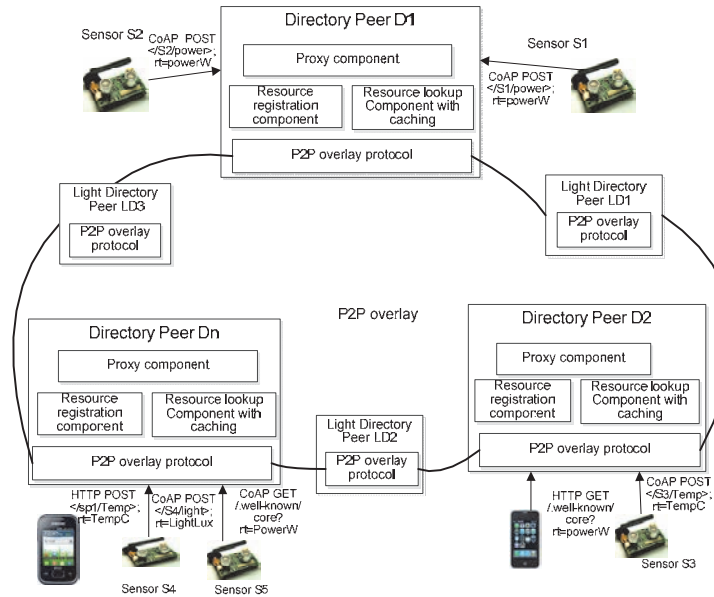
Directory Peer D1

Proxy component

Resource registration component

Resource lookup Component with caching

P2P overlay protocol

Sensor S2

CoAP POST </S2/power>; rt=powerW

Sensor S1

CoAP POST </S1/power>; rt=powerW

Light Directory Peer LD3

P2P overlay protocol

Light Directory Peer LD1

P2P overlay protocol

P2P overlay

Directory Peer Dn

Proxy component

Resource registration component

Resource lookup Component with caching

P2P overlay protocol

Light Directory Peer LD2

P2P overlay protocol

Directory Peer D2

Proxy component

Resource registration component

Resource lookup Component with caching

P2P overlay protocol

HTTP POST </sp1/Temp>; rt=TempC

CoAP POST </S4/light>; rt=LightLux

CoAP GET /.well-known/core? rt=PowerW

Sensor S4

Sensor S5

HTTP GET /.well-known/core? rt=powerW

CoAP POST </S3/Temp>; rt=TempC

Sensor S3